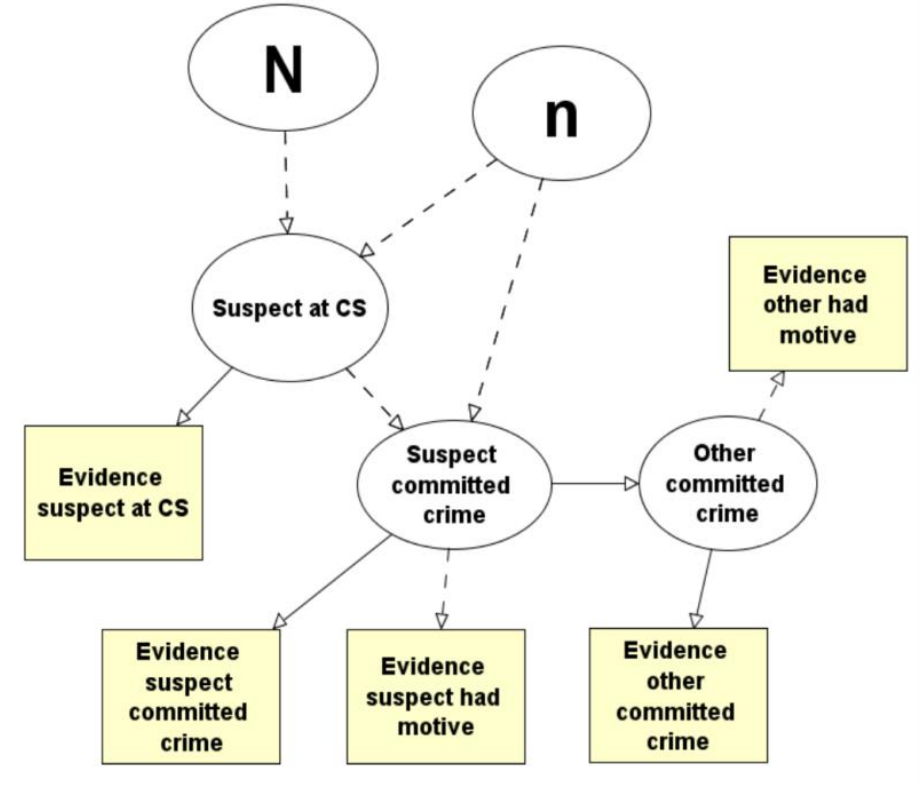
N

n

Evidence other had motive

Suspect at CS

Evidence suspect at CS

Suspect committed crime

Other committed crime

Evidence suspect committed crime

Evidence suspect had motive

Evidence other committed crime